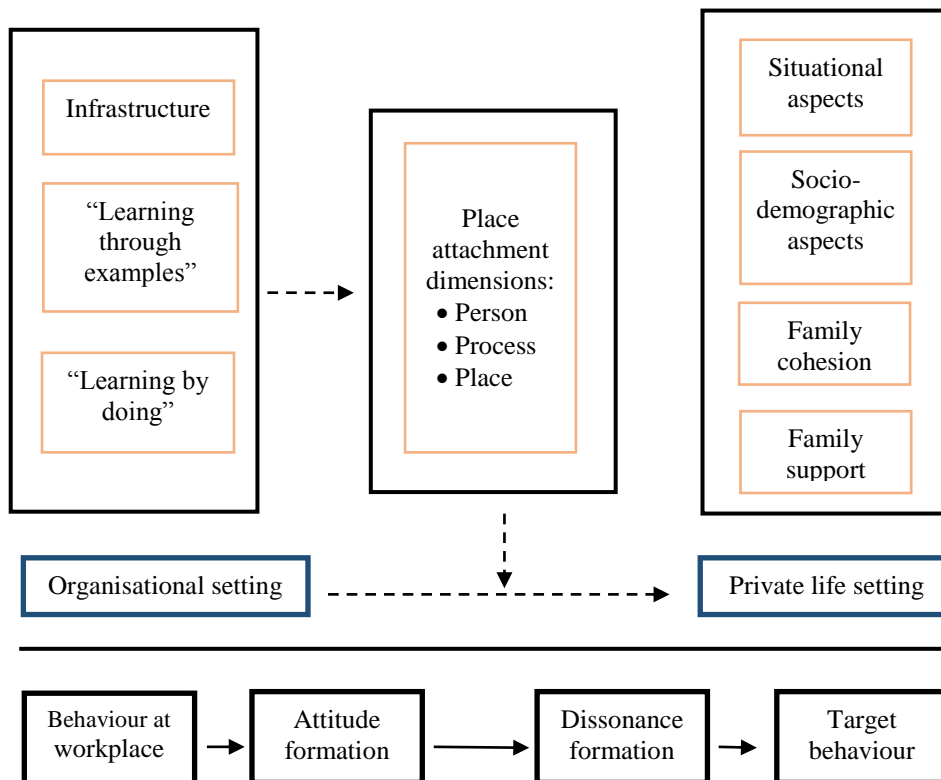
Infrastructure

“Learning through examples”

“Learning by doing”

Place attachment dimensions:
• Person
• Process
• Place

Situational aspects

Socio-demographic aspects

Family cohesion

Family support

Organisational setting

Private life setting

Behaviour at workplace

Attitude formation

Dissonance formation

Target behaviour